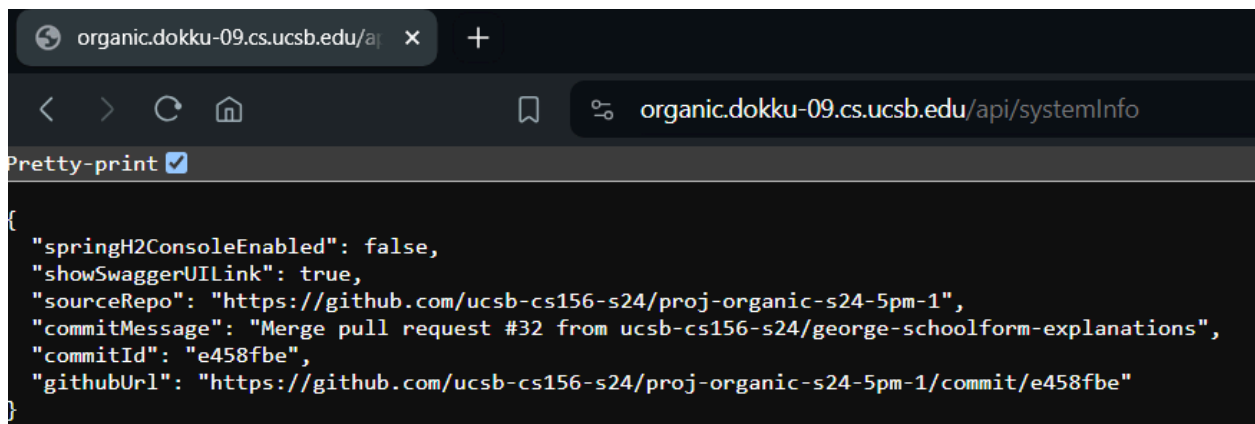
organic.dokku-09.cs.ucsb.edu/ap ×
+
organic.dokku-09.cs.ucsb.edu/api/systemInfo

Pretty-print

{
"springH2ConsoleEnabled": false,
"showSwaggerUILink": true,
"sourceRepo": "https://github.com/ucsb-cs156-s24/proj-organic-s24-5pm-1",
"commitMessage": "Merge pull request #32 from ucsb-cs156-s24/george-schoolform-explanations",
"commitId": "e458fbe",
"githubUrl": "https://github.com/ucsb-cs156-s24/proj-organic-s24-5pm-1/commit/e458fbe"
}